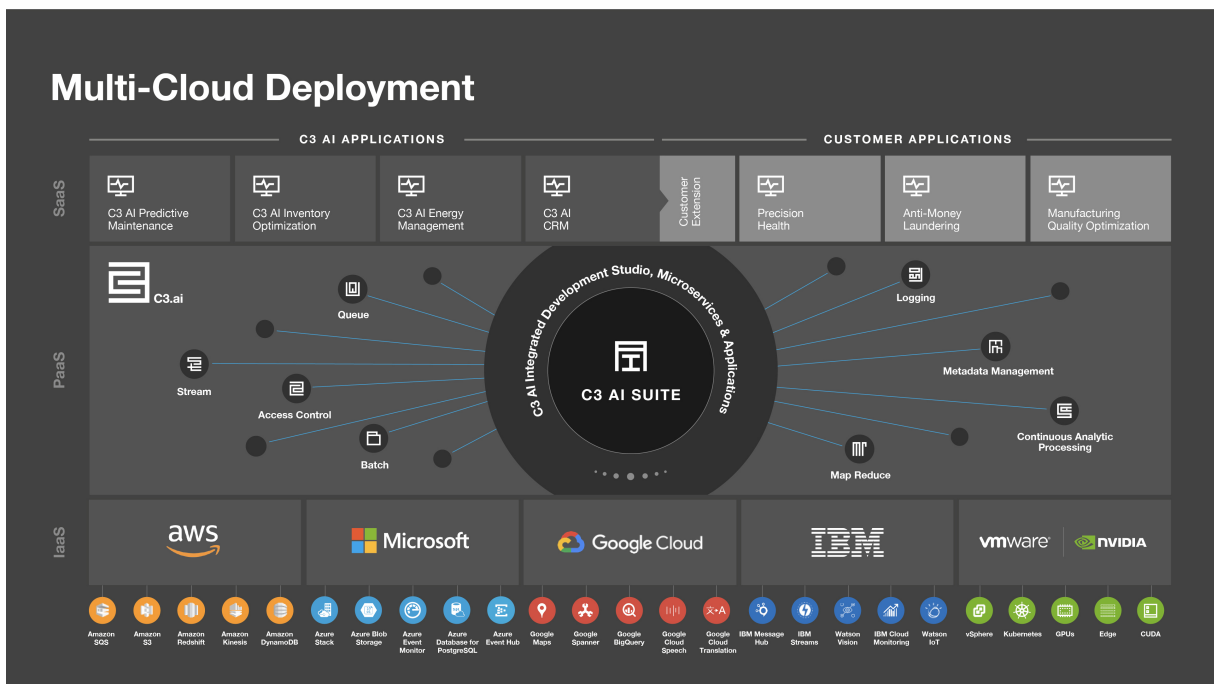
Multi-Cloud Deployment

C3 AI APPLICATIONS

CUSTOMER APPLICATIONS

SaaS

C3 AI Predictive Maintenance

C3 AI Inventory Optimization

C3 AI Energy Management

C3 AI CRM

Customer Extension

Precision Health

Anti-Money Laundering

Manufacturing Quality Optimization

PaaS

C3.ai

Queue

Stream

Access Control

Batch

C3 AI Integrated Development Studio, Microservices & Applications

C3 AI SUITE

Logging

Metadata Management

Continuous Analytic Processing

Map Reduce

IaaS

aws

Microsoft

Google Cloud

IBM

vmware

NVIDIA

Amazon SQS

Amazon S3

Amazon Redshift

Amazon Kinesis

Amazon DynamoDB

Azure Stack

Azure Blob Storage

Azure Event Monitor

Azure Database for PostgreSQL

Azure Event Hub

Google Maps

Google Spanner

Google BigQuery

Google Cloud Speech

Google Cloud Translation

IBM Message Hub

IBM Streams

Watson Vision

IBM Cloud Monitoring

Watson IoT

vSphere

Kubernetes

GPUs

Edge

CUDA